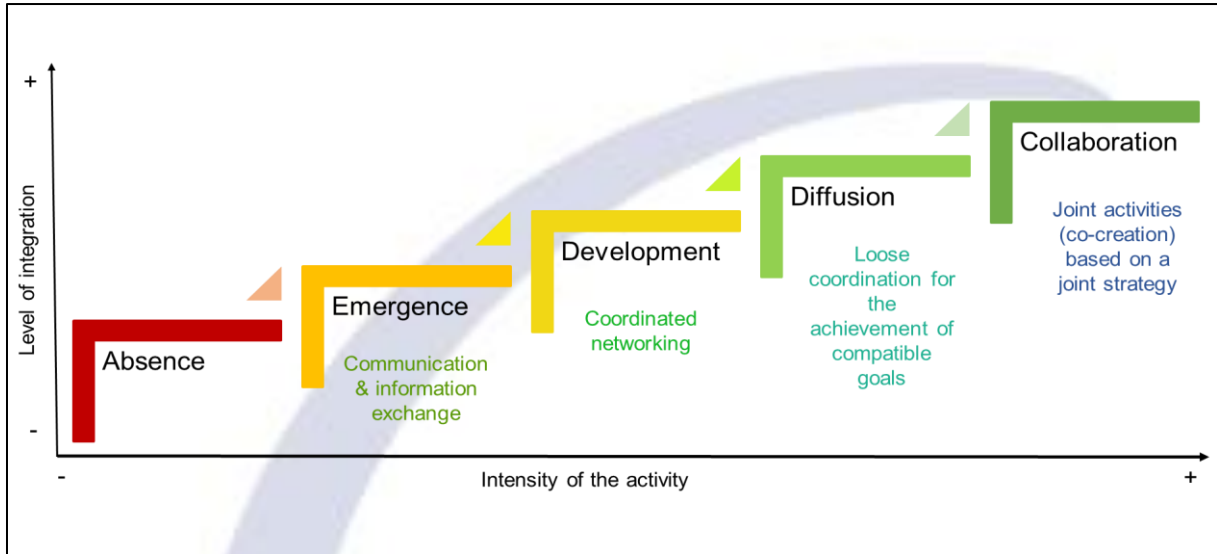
+

Level of integration

-

Absence

Emergence

Communication & information exchange

Development

Coordinated networking

Diffusion

Loose coordination for the achievement of compatible goals

Collaboration

Joint activities (co-creation) based on a joint strategy

-

Intensity of the activity

+